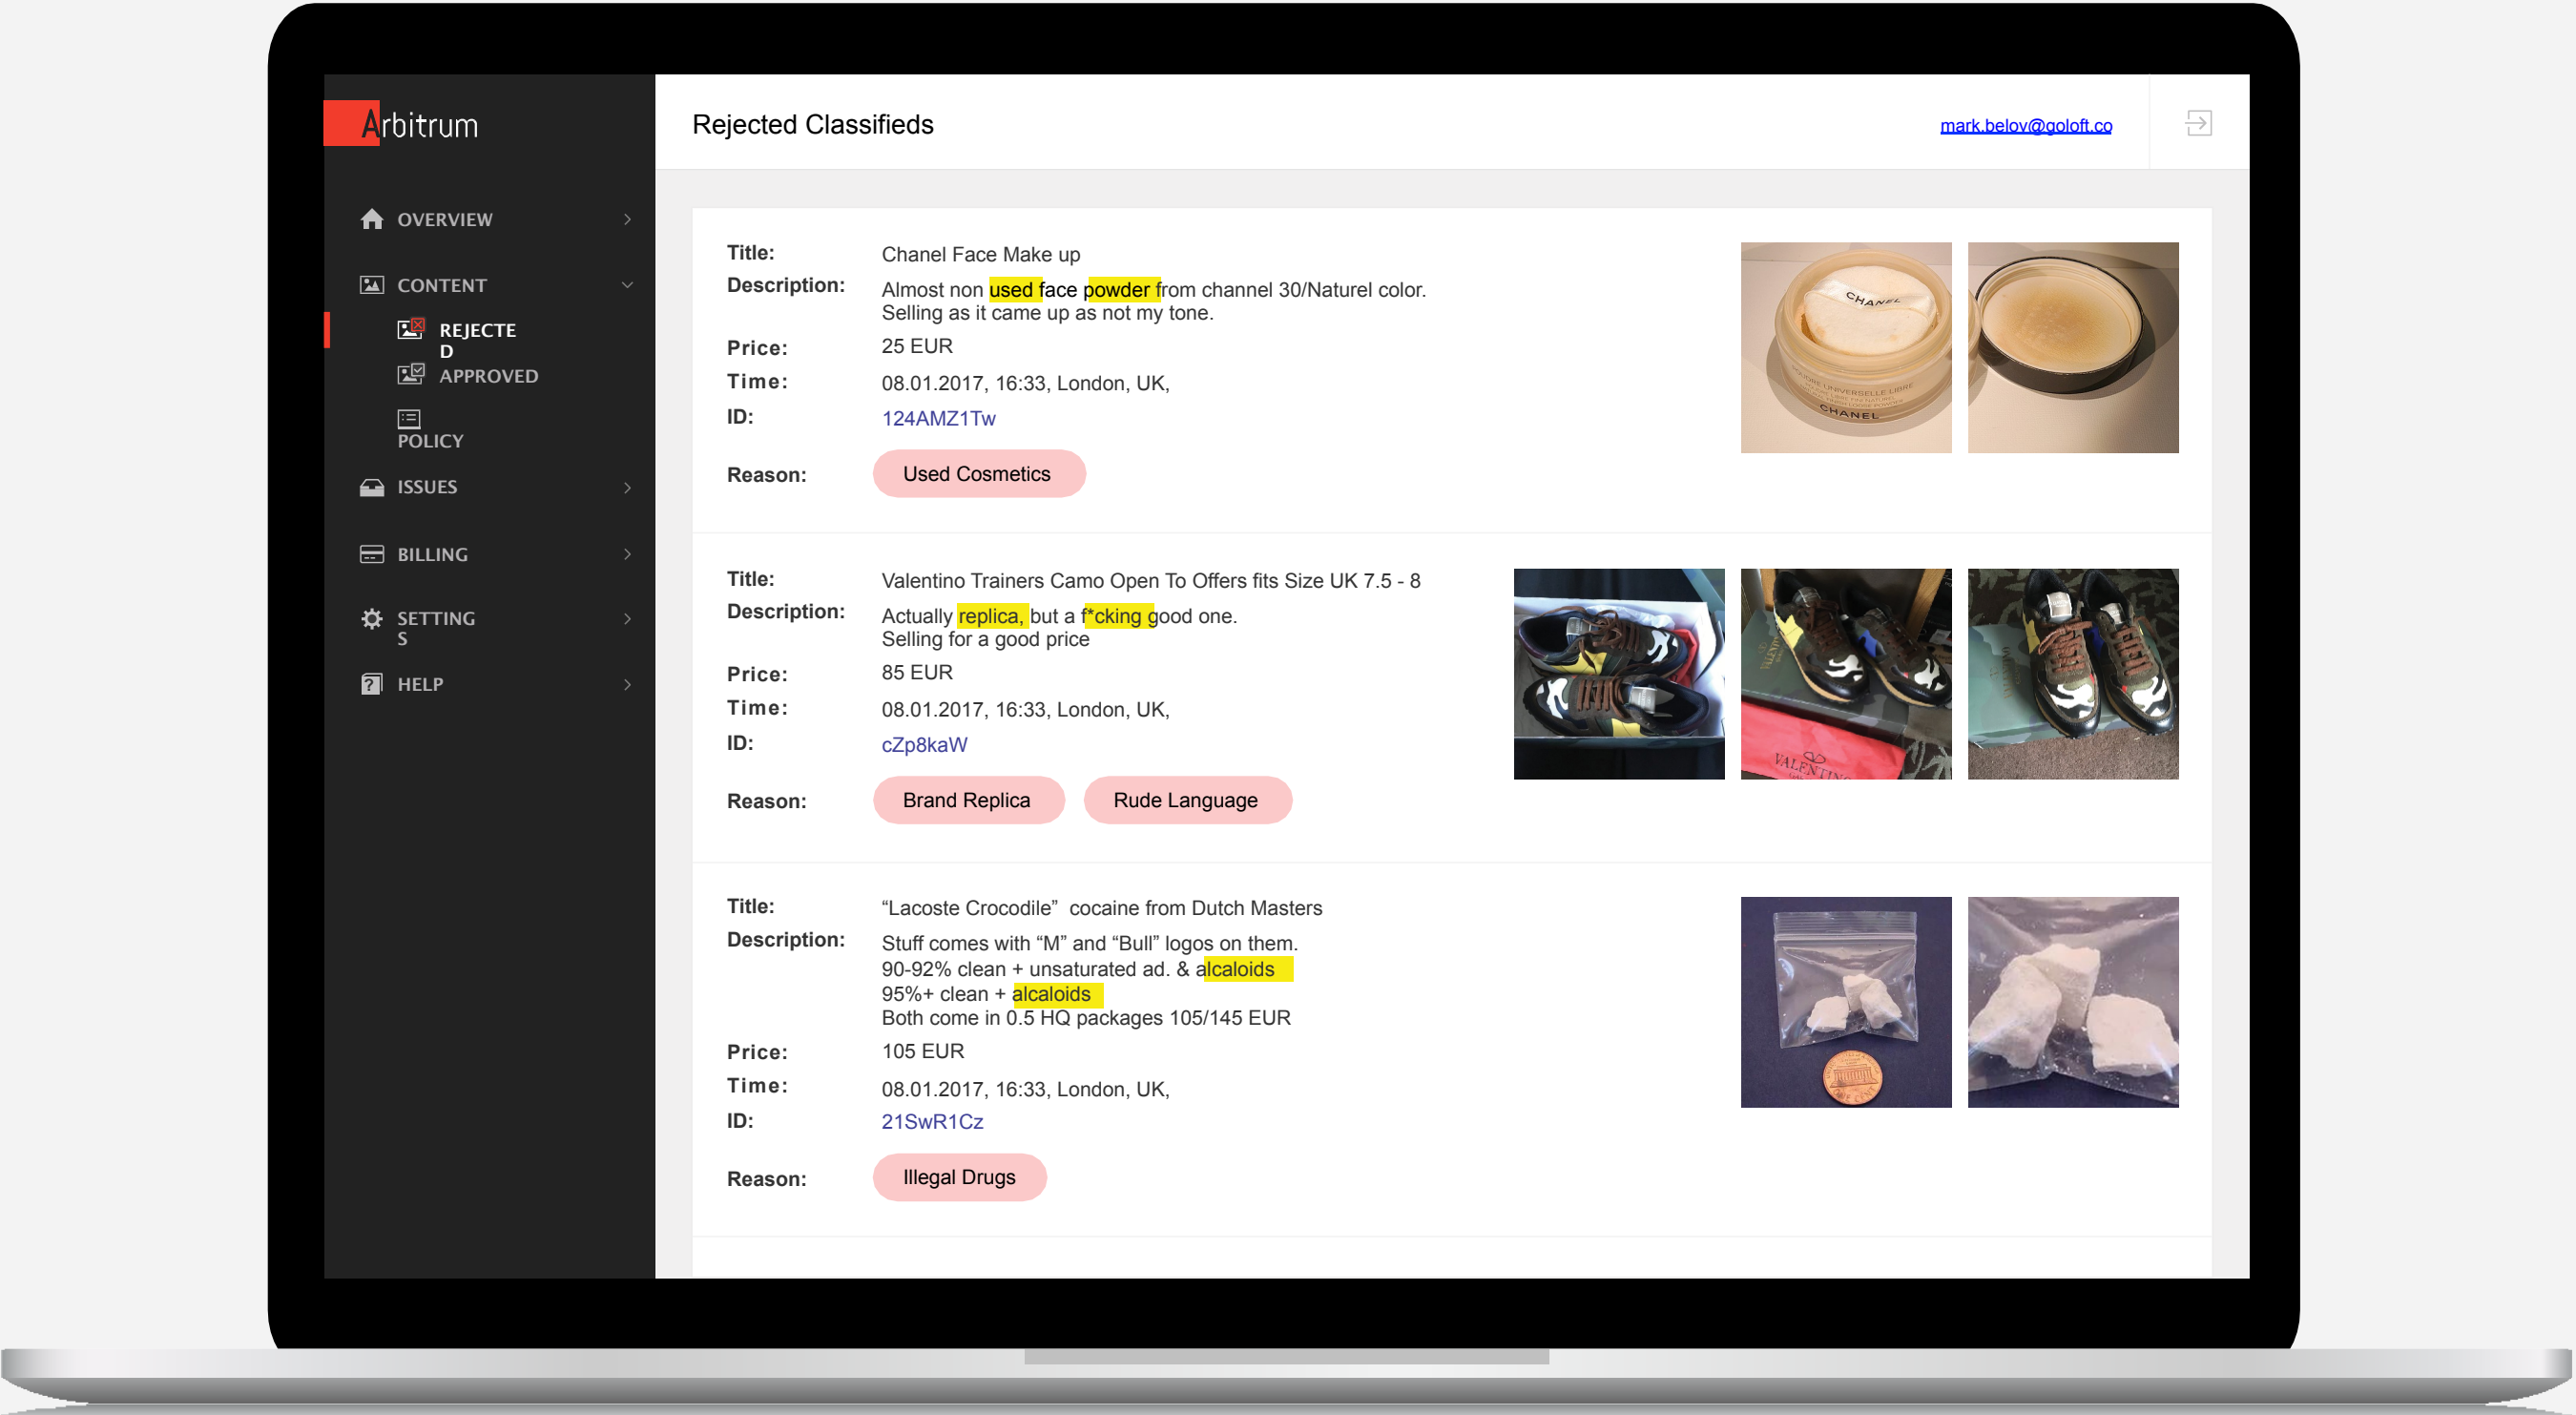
Arbitrum

OVERVIEW

CONTENT

REJECTED

APPROVED

POLICY

ISSUES

BILLING

SETTINGS

HELP

Rejected Classifieds

mark.belov@goloft.co

Title: Chanel Face Make up

Description: Almost non used face powder from channel 30/Naturel color. Selling as it came up as not my tone.

Price: 25 EUR

Time: 08.01.2017, 16:33, London, UK,

ID: 124AMZ1Tw

Reason: Used Cosmetics

CHANEL

CHANEL

Title: Valentino Trainers Camo Open To Offers fits Size UK 7.5 - 8

Description: Actually replica, but a f*cking good one. Selling for a good price

Price: 85 EUR

Time: 08.01.2017, 16:33, London, UK,

ID: cZp8kaW

Reason: Brand Replica Rude Language

VALENTINO

Title: “Lacoste Crocodile” cocaine from Dutch Masters

Description: Stuff comes with “M” and “Bull” logos on them.
90-92% clean + unsaturated ad. & alcaloids
95%+ clean + alcaloids
Both come in 0.5 HQ packages 105/145 EUR

Price: 105 EUR

Time: 08.01.2017, 16:33, London, UK,

ID: 21SwR1Cz

Reason: Illegal Drugs